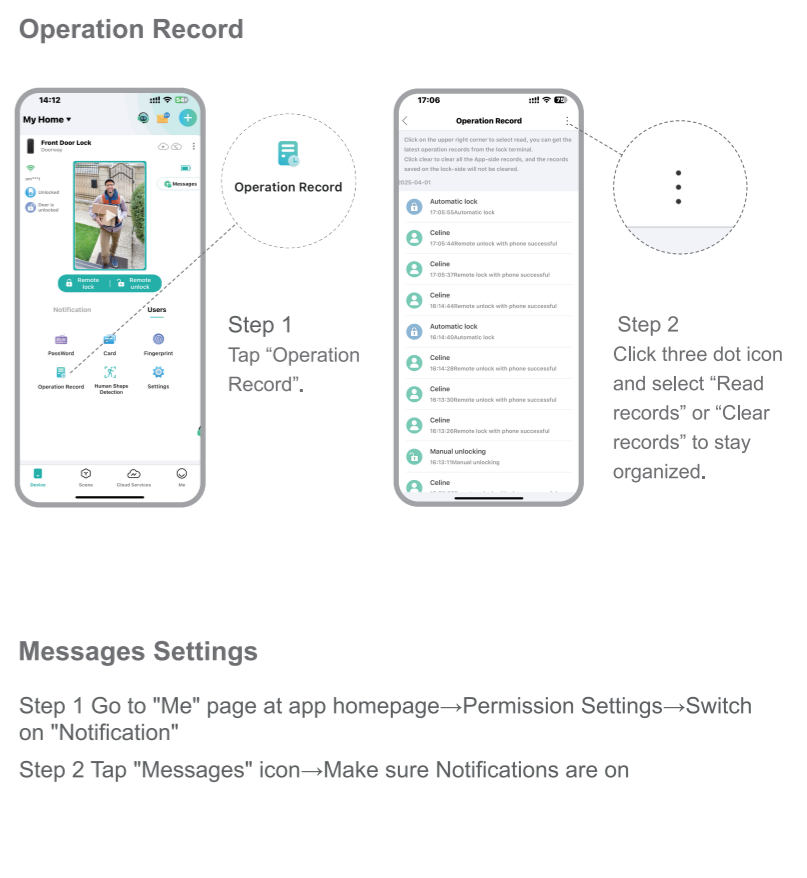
Operation Record

14:12

My Home

Front Door Lock
Doorway

Unlocked

Door is unlocked

Messages

Remote lock

Remote unlock

Notification

Users

PassWord

Card

Fingerprint

Operation Record

Human Shape Detection

Settings

Device

Scene

Cloud Services

Me

Operation Record

Step 1
Tap “Operation Record”.

17:06

Operation Record

Click on the upper right corner to select read, you can get the latest operation records from the lock terminal.
Click clear to clear all the App-side records, and the records saved on the lock-side will not be cleared.

2025-04-01

Automatic lock
17:05:55Automatic lock

Celine
17:05:44Remote unlock with phone successful

Celine
17:05:37Remote lock with phone successful

Celine
16:14:44Remote unlock with phone successful

Automatic lock
16:14:40Automatic lock

Celine
16:14:28Remote unlock with phone successful

Celine
16:13:30Remote unlock with phone successful

Celine
16:13:26Remote lock with phone successful

Manual unlocking
16:13:11Manual unlocking

Celine

Step 2
Click three dot icon and select “Read records” or “Clear records” to stay organized.

Messages Settings

Step 1 Go to "Me" page at app homepage→Permission Settings→Switch on "Notification"

Step 2 Tap "Messages" icon→Make sure Notifications are on